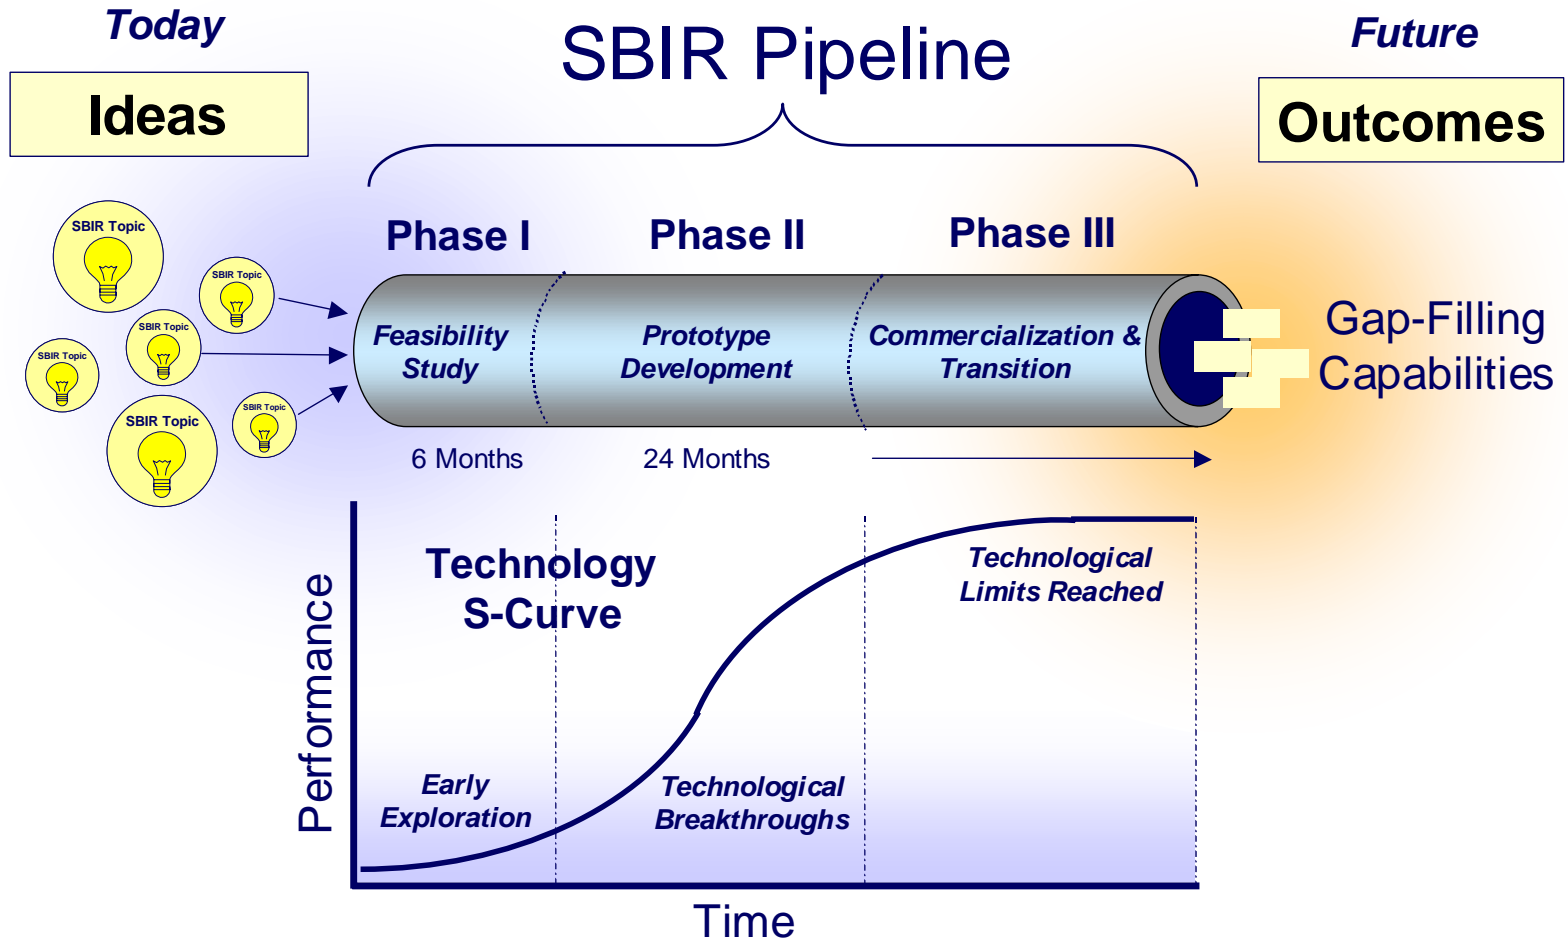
Today

Ideas

SBIR Pipeline

Future

Outcomes

SBIR Topic

SBIR Topic

SBIR Topic

SBIR Topic

SBIR Topic

SBIR Topic

Phase I

Phase II

Phase III

Feasibility Study

Prototype Development

Commercialization & Transition

Gap-Filling Capabilities

6 Months

24 Months

Technology S-Curve

Technological Limits Reached

Performance

Early Exploration

Technological Breakthroughs

Time